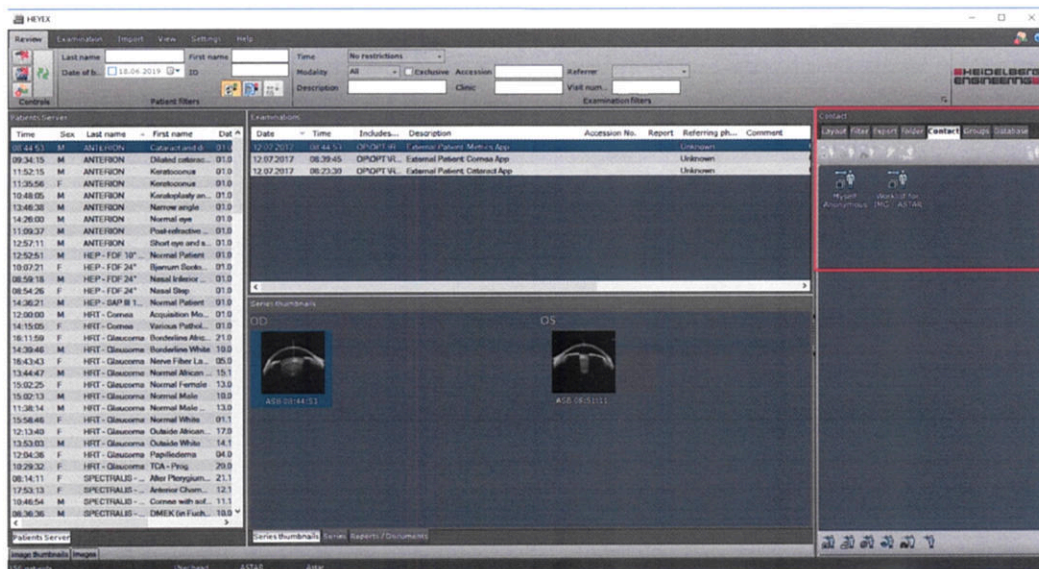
HEYEX

Review Examination Import View Settings Help

Last name First name
Date of b. 18.06.2019 ID
Controls Patient filters

Time No restrictions
Modality All Exclusive Accession Referrer
Description Clinic Visit num.
Examination filters

HEIDELBERG ENGINEERING

Patients Server

| Time | Sex | Last name | First name | Dat |
|---|---|---|---|---|
| 08:44:53 | M | ANTERION | Cataract and d. | 01.0 |
| 09:34:15 | M | ANTERION | Dilated cataract... | 01.0 |
| 11:52:15 | M | ANTERION | Keratoconus | 01.0 |
| 11:35:56 | F | ANTERION | Keratoconus | 01.0 |
| 10:48:05 | M | ANTERION | Keratoplasty an... | 01.0 |
| 13:46:38 | M | ANTERION | Narrow angle | 01.0 |
| 14:26:00 | M | ANTERION | Normal eye | 01.0 |
| 11:09:37 | M | ANTERION | Post-refractive ... | 01.0 |
| 12:57:11 | M | ANTERION | Short eye and s... | 01.0 |
| 12:52:51 | M | HEP - FDF 10° ... | Normal Patient | 01.0 |
| 10:07:21 | F | HEP - FDF 24° | Bjerrum Scoto... | 01.0 |
| 08:59:18 | M | HEP - FDF 24° | Nasal Inferior ... | 01.0 |
| 08:54:26 | F | HEP - FDF 24° | Nasal Step | 01.0 |
| 14:36:21 | M | HEP - SAP III 1... | Normal Patient | 01.0 |
| 12:00:00 | M | HRT - Cornea | Acquisition Mo... | 01.0 |
| 14:15:05 | F | HRT - Cornea | Various Pathol... | 01.0 |
| 16:11:59 | F | HRT - Glaucoma | Borderline Afric... | 21.0 |
| 14:39:46 | M | HRT - Glaucoma | Borderline White | 19.0 |
| 16:43:43 | F | HRT - Glaucoma | Nerve Fiber La... | 05.0 |
| 13:44:47 | M | HRT - Glaucoma | Normal African ... | 15.1 |
| 15:02:25 | F | HRT - Glaucoma | Normal Female | 13.0 |
| 15:02:13 | M | HRT - Glaucoma | Normal Male | 10.0 |
| 11:38:14 | M | HRT - Glaucoma | Normal Male ... | 13.0 |
| 15:58:46 | F | HRT - Glaucoma | Normal White | 01.1 |
| 12:13:40 | F | HRT - Glaucoma | Outside African... | 17.0 |
| 13:53:03 | M | HRT - Glaucoma | Outside White | 14.1 |
| 12:04:36 | F | HRT - Glaucoma | Papilledema | 04.0 |
| 10:29:32 | F | HRT - Glaucoma | TCA - Prog | 29.0 |
| 08:14:11 | F | SPECTRALIS - ... | After Pterygium... | 21.1 |
| 17:53:13 | F | SPECTRALIS - ... | Anterior Cham... | 12.1 |
| 10:46:54 | M | SPECTRALIS - ... | Cornea with scl... | 11.1 |
| 08:36:36 | M | SPECTRALIS - ... | DMEK (in Fuch... | 10.0 |

Patients Server
Image thumbnails Images

Examinations

| Date | Time | Includes... | Description | Accession No. | Report | Referring ph... | Comment |
|---|---|---|---|---|---|---|---|
| 12.07.2017 | 08:44:53 | OPOPT W... | External Patient Metrics App | | | Unknown | |
| 12.07.2017 | 08:39:45 | OPOPT VI... | External Patient Cornea App | | | Unknown | |
| 12.07.2017 | 08:23:30 | OPOPT VI... | External Patient Cataract App | | | Unknown | |

Series thumbnails
OD
ASB 08:44:53
OS
ASB 08:51:11

Series thumbnails Series Reports / Documents

Contact
Layout Filter Export Folder Contact Groups Database
Myself Anonymous
Worklist for (MG - ASTAR)

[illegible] ASTAR Astar